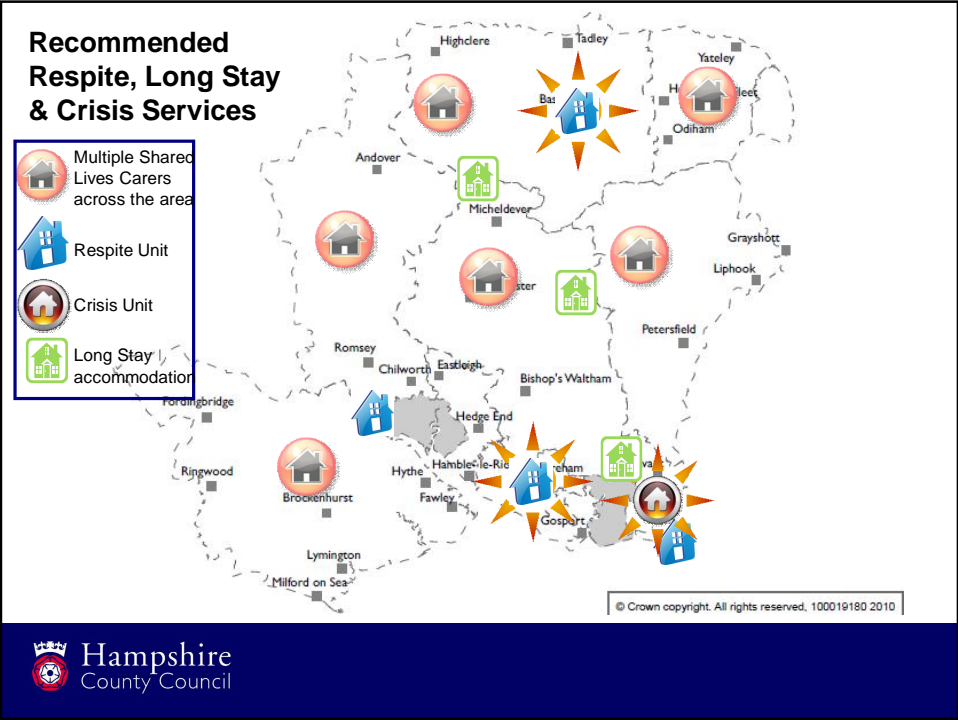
Recommended Respite, Long Stay & Crisis Services

Multiple Shared Lives Carers across the area

Respite Unit

Crisis Unit

Long Stay accommodation

Highclere

Tadley

Yateley

Bas

H

Fleet

Odiham

Andover

Micheldever

Grayshott

Liphook

ster

Petersfield

Romsey

Chilworth

Eastleigh

Bishop's Waltham

Fordingbridge

Hedge End

Ringwood

Hythe

Hamble-le-Ric

reham

Brockenhurst

Fawley

Gosport

Lymington

Milford on Sea

© Crown copyright. All rights reserved, 100019180 2010

Hampshire County Council